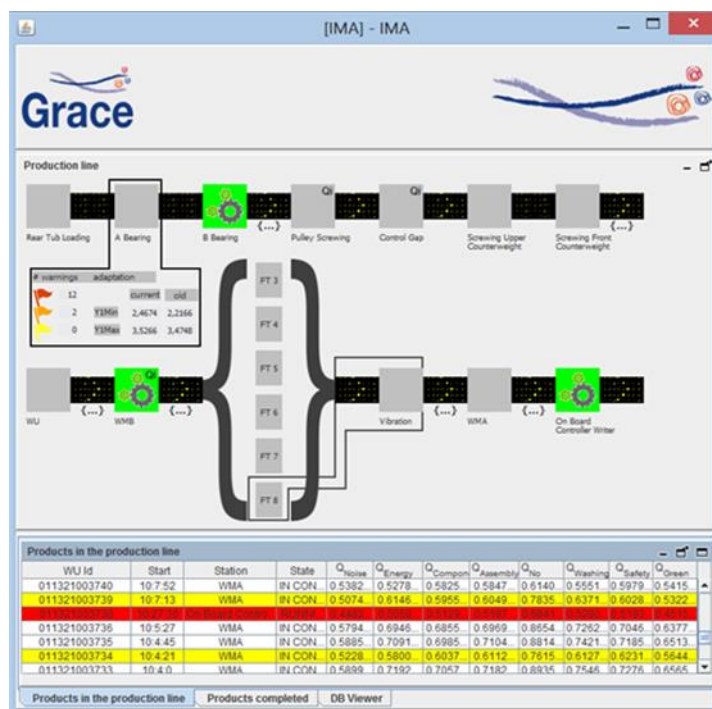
[IMA] - IMA

Grace

Production line

Rear Tub Loading

A Bearing

B Bearing

{...}

QI

Pulley Screwing

QI

Control Gap

Screwing Upper Counterweight

Screwing Front Counterweight

{...}

| # warnings | adaptation | |
|---|---|---|
| 12 | current | old |
| 2 Y1Min | 2,4674 | 2,2166 |
| 0 Y1Max | 3,5266 | 3,4748 |

FT 3

FT 4

FT 5

FT 6

FT 7

FT 8

WU

{...}

QI

WMB

{...}

Vibration

WMA

{...}

On Board Controller Writer

Products in the production line

| WU Id | Start | Station | State | $Q_{Noise}$ | $Q_{Energy}$ | $Q_{Compon}$ | $Q_{Assembly}$ | $Q_{No}$ | $Q_{Washing}$ | $Q_{Safety}$ | $Q_{Green}$ |
|---|---|---|---|---|---|---|---|---|---|---|---|
| 011321003740 | 10:7:52 | WMA | IN CON... | 0.5382 | 0.5278 | 0.5825 | 0.5847 | 0.6140 | 0.5551 | 0.5979 | 0.5415 |
| 011321003739 | 10:7:13 | WMA | IN CON... | 0.5074 | 0.6146 | 0.5955 | 0.6049 | 0.7835 | 0.6371 | 0.6028 | 0.5322 |
| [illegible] | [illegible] | On Board Contro | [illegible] | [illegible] | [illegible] | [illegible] | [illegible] | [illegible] | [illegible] | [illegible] | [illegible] |
| 011321003736 | 10:5:27 | WMA | IN CON... | 0.5794 | 0.6946 | 0.6855 | 0.6969 | 0.8654 | 0.7262 | 0.7046 | 0.6377 |
| 011321003735 | 10:4:45 | WMA | IN CON... | 0.5885 | 0.7091 | 0.6985 | 0.7104 | 0.8814 | 0.7421 | 0.7185 | 0.6513 |
| 011321003734 | 10:4:21 | WMA | IN CON... | 0.5228 | 0.5800 | 0.6037 | 0.6112 | 0.7615 | 0.6127 | 0.6231 | 0.5644 |
| 011321003733 | 10:4:0 | WMA | IN CON... | 0.5899 | 0.7192 | 0.7057 | 0.7182 | 0.8935 | 0.7546 | 0.7276 | 0.6565 |

Products in the production line | Products completed | DB Viewer